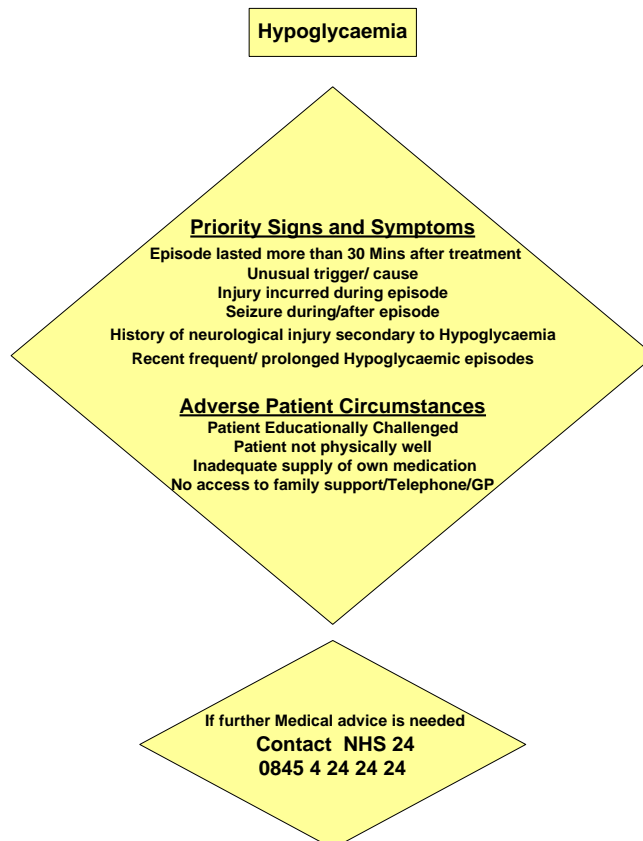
Hypoglycaemia

Priority Signs and Symptoms
Episode lasted more than 30 Mins after treatment
Unusual trigger/ cause
Injury incurred during episode
Seizure during/after episode
History of neurological injury secondary to Hypoglycaemia
Recent frequent/ prolonged Hypoglycaemic episodes

Adverse Patient Circumstances
Patient Educationally Challenged
Patient not physically well
Inadequate supply of own medication
No access to family support/Telephone/GP

If further Medical advice is needed
Contact NHS 24
0845 4 24 24 24